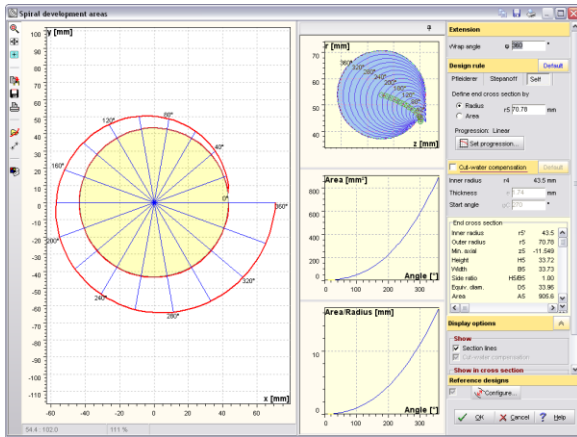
Spiral development areas

y [mm]
100
90
80
70
60
50
40
30
20
10
0
-10
-20
-30
-40
-50
-60
-70
-80
-90
-100
-110
-60 -40 -20 0 20 40 60 80 100
x [mm]

80°
120°
40°
160°
0°
360°
200°
320°
240°
280°

r [mm]
70
60
50
40
360°
320°
280°
240°
200°
z [mm]

Area [mm²]
800
600
400
200
0
0 100 200 300
Angle [°]

Area/Radius [mm]
10
5
0
0 100 200 300
Angle [°]

54.4 : 102.0
111 %

Extension
Wrap angle φ 360 °

Design rule
Default
Pfleiderer Stepanoff Self
Define end cross section by
Radius r5 70.78 mm
Area
Progression: Linear
Set progression...

Cut-water compensation
Default
Inner radius r4 43.5 mm
Thickness e 1.74 mm
Start angle φC 370 °

End cross section
| | | |
|---|---|---|
| Inner radius | r5' | 43.5 |
| Outer radius | r5 | 70.78 |
| Min. axial | z5 | -11.549 |
| Height | H5 | 33.72 |
| Width | B5 | 33.73 |
| Side ratio | H5/B5 | 1.00 |
| Equiv. diam. | D5 | 33.96 |
| Area | A5 | 905.6 |

Display options
Show
Section lines
Cut-water compensation
Show in cross section

Reference designs
Configure...

OK Cancel Help